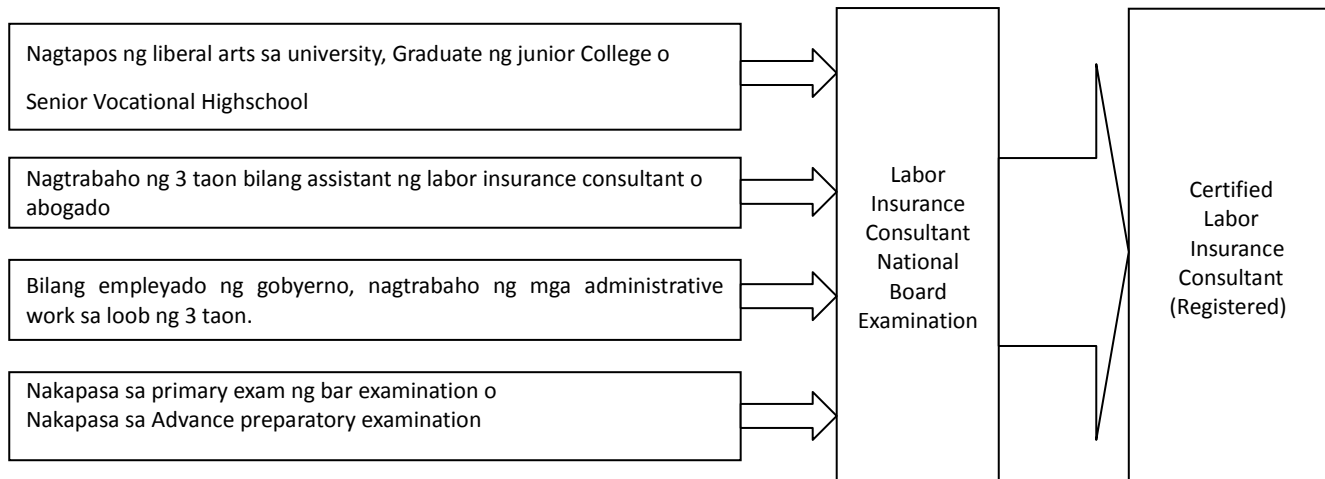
Nagtapos ng liberal arts sa university, Graduate ng junior College o Senior Vocational Highschool

Nagtrabaho ng 3 taon bilang assistant ng labor insurance consultant o abogado

Bilang empleyado ng gobyerno, nagtrabaho ng mga administrative work sa loob ng 3 taon.

Nakapasa sa primary exam ng bar examination o Nakapasa sa Advance preparatory examination

Labor Insurance Consultant National Board Examination

Certified Labor Insurance Consultant (Registered)